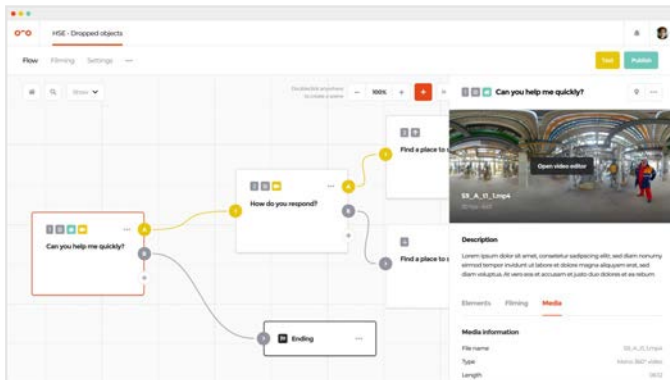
HSE - Dropped objects

Flow Filming Settings ···

Test Publish

Show

Doubleclick anywhere to create a scene

100%

Can you help me quickly?

Open video editor

S1_A_l1_1.mp4

Description

Lorem ipsum dolor sit amet, consetetur sadipscing elitr, sed diam nonumy eirmod tempor invidunt ut labore et dolore magna aliquyam erat, sed diam voluptua. At vero eos et accusam et justo duo dolores et ea rebum.

Elements Filming Media

Media information

File name

Type

Length

Find a place to

Find a place to

How do you respond?

A

B

Can you help me quickly?

A

B

Ending